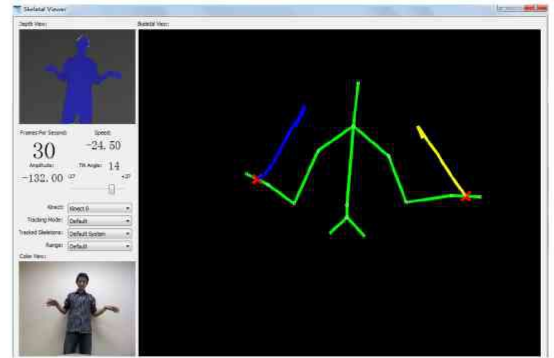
Skeletal Viewer

Depth View:

Skeletal View:

Frames Per Second:

Speed:

30

$-24.50$

Amplitude:

Tilt Angle:

14

$-132.00$

-27

+27

Kinect:

Kinect 0

Tracking Mode:

Default

Tracked Skeletons:

Default System

Range:

Default

Color View: